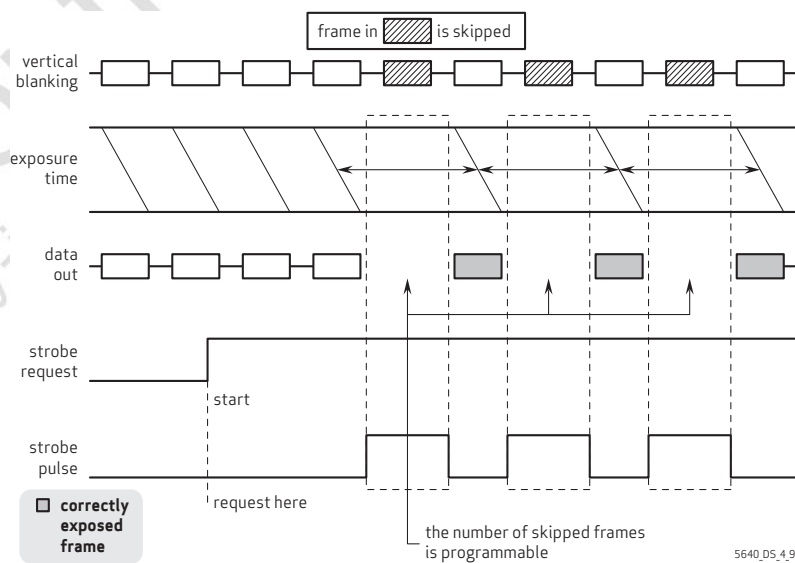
frame in [hatched] is skipped

vertical blanking

exposure time

data out

strobe request

start

strobe pulse

request here

correctly exposed frame

the number of skipped frames is programmable

5640_DS_4_9